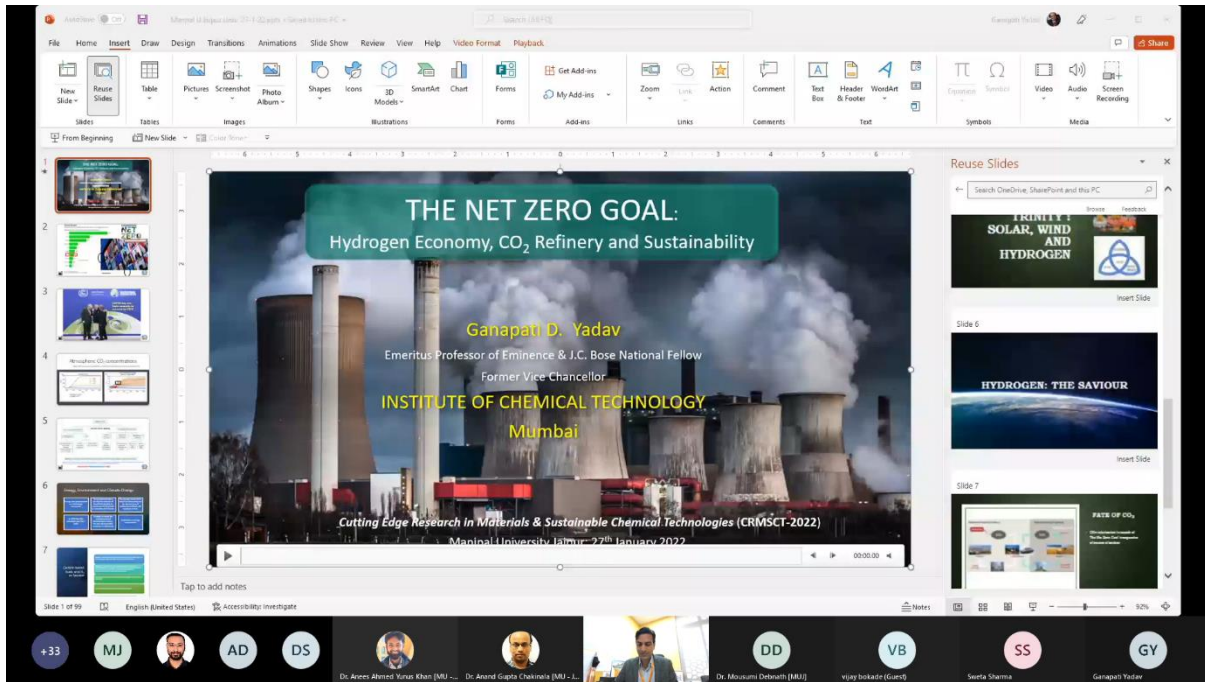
AutoSave Off

Manipal U Jaipur.pptx 27-1-22 • Saved to this PC

Search (Alt+Q)

Ganapati Yadav

File Home Insert Draw Design Transitions Animations Slide Show Review View Help Video Format Playback

Share

New Slide Reuse Slides Table Pictures Screenshot Photo Album Shapes Icons 3D Models SmartArt Chart Forms Get Add-ins My Add-ins Zoom Link Action Comment Text Box Header & Footer WordArt Equation Symbol Video Audio Screen Recording

Slides Tables Images Illustrations Forms Add-ins Links Comments Text Symbols Media

From Beginning New Slide Color Filter

THE NET ZERO GOAL:
Hydrogen Economy, $CO_2$ Refinery and Sustainability

Ganapati D. Yadav
Emeritus Professor of Eminence & J.C. Bose National Fellow
Former Vice Chancellor
INSTITUTE OF CHEMICAL TECHNOLOGY
Mumbai

Cutting Edge Research in Materials & Sustainable Chemical Technologies (CRMSCT-2022)
Manipal University Jaipur: 27th January 2022

00:00.00

Tap to add notes

Reuse Slides

Search OneDrive, SharePoint and this PC

Browse Feedback

TRINITY : SOLAR, WIND AND HYDROGEN

Insert Slide

Slide 6

HYDROGEN: THE SAVIOUR

Insert Slide

Slide 7

FATE OF $CO_2$

Slide 1 of 99 English (United States) Accessibility: Investigate Notes 92%

+33 MJ AD DS DD VB SS GY

Dr. Anees Ahmed Yunus Khan [MU - ... Dr. Anand Gupta Chakinala [MU - J... Dr. Mousumi Debnath [MUJ] vijay bokade (Guest) Sweta Sharma Ganapati Yadav